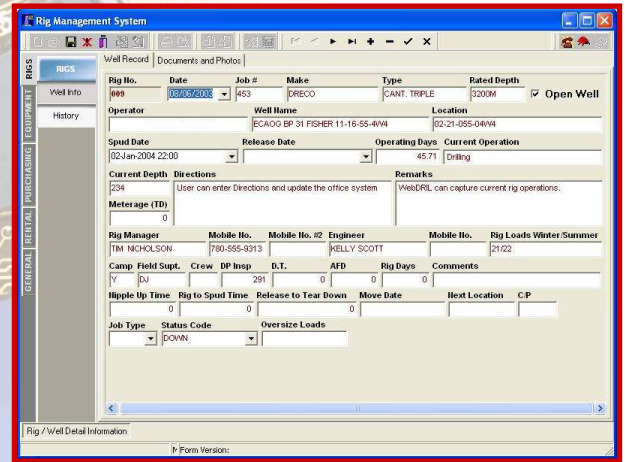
Rig Management System

RIGS
EQUIPMENT
PURCHASING
RENTAL
GENERAL

RIGS
Well Info
History

Well Record | Documents and Photos

Rig No. 009
Date 08/06/2003
Job # 453
Make DRECO
Type CANT. TRIPLE
Rated Depth 3200M
Open Well

Operator
Well Name ECAOG BP 31 FISHER 11-16-55-4W4
Location 02-21-055-04W4

Spud Date 02-Jan-2004 22:00
Release Date
Operating Days 45.71
Current Operation Drilling

Current Depth 234
Directions User can enter Directions and update the office system
Remarks WebDRIL can capture current rig operations.

Meterage (TD) 0

Rig Manager TIM NICHOLSON
Mobile No. 780-555-9313
Mobile No. #2
Engineer KELLY SCOTT
Mobile No.
Rig Loads Winter/Summer 21/22

Camp Y
Field Supt. DJ
Crew
DP Insp 291
D.T. 0
AFD 0
Rig Days 0
Comments

Nipple Up Time 0
Rig to Spud Time 0
Release to Tear Down 0
Move Date
Next Location
C/P

Job Type
Status Code DOWN
Oversize Loads

Rig / Well Detail Information

Form Version: